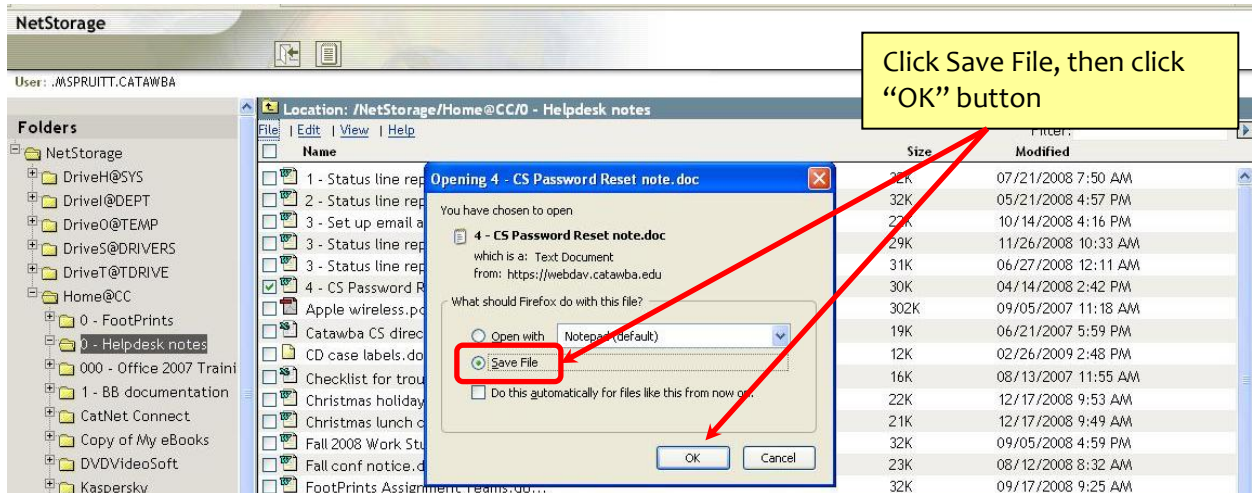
NetStorage

User: .MSPRUITT.CATAWBA

Folders

NetStorage
DriveH@SYS
DriveI@DEPT
DriveO@TEMP
DriveS@DRIVERS
DriveT@TDRIVE
Home@CC
0 - FootPrints
0 - Helpdesk notes
000 - Office 2007 Traini
1 - BB documentation
CatNet Connect
Copy of My eBooks
DVDVideoSoft
Kaspersky

Location: /NetStorage/Home@CC/0 - Helpdesk notes

File | Edit | View | Help

Filter:

| Name | Size | Modified |
|---|---|---|
| 1 - Status line rep | 32K | 07/21/2008 7:50 AM |
| 2 - Status line rep | 32K | 05/21/2008 4:57 PM |
| 3 - Set up email a | 22K | 10/14/2008 4:16 PM |
| 3 - Status line rep | 29K | 11/26/2008 10:33 AM |
| 3 - Status line rep | 31K | 06/27/2008 12:11 AM |
| 4 - CS Password R | 30K | 04/14/2008 2:42 PM |
| Apple wireless.pd | 302K | 09/05/2007 11:18 AM |
| Catawba CS direc | 19K | 06/21/2007 5:59 PM |
| CD case labels.do | 12K | 02/26/2009 2:48 PM |
| Checklist for trou | 16K | 08/13/2007 11:55 AM |
| Christmas holiday | 22K | 12/17/2008 9:53 AM |
| Christmas lunch c | 21K | 12/17/2008 9:49 AM |
| Fall 2008 Work Stu | 32K | 09/05/2008 4:59 PM |
| Fall conf notice.d | 23K | 08/12/2008 8:32 AM |
| FootPrints Assignment Teams.do... | 32K | 09/17/2008 9:25 AM |

Opening 4 - CS Password Reset note.doc

You have chosen to open

4 - CS Password Reset note.doc
which is a: Text Document
from: https://webdav.catawba.edu

What should Firefox do with this file?

Open with Notepad (default)

Save File

Do this automatically for files like this from now on.

OK Cancel

Click Save File, then click "OK" button